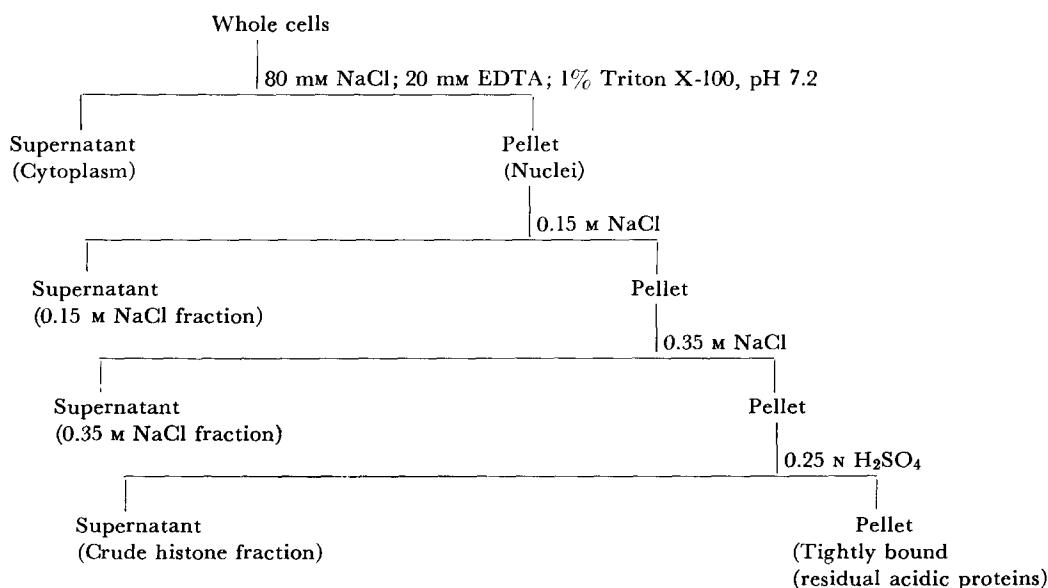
Whole cells

80 mM NaCl; 20 mM EDTA; 1% Triton X-100, pH 7.2

Supernatant (Cytoplasm)

Pellet (Nuclei)

0.15 M NaCl

Supernatant (0.15 M NaCl fraction)

Pellet

0.35 M NaCl

Supernatant (0.35 M NaCl fraction)

Pellet

0.25 N $H_2SO_4$

Supernatant (Crude histone fraction)

Pellet (Tightly bound (residual acidic proteins)